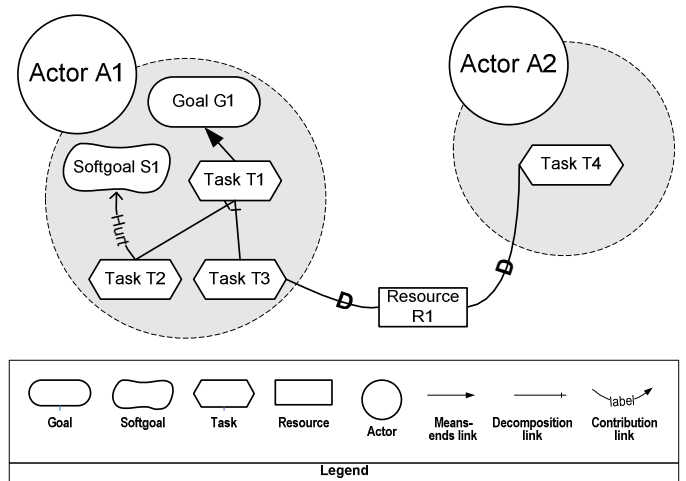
Actor A1

Goal G1

Softgoal S1

Task T1

Hurt

Task T2

Task T3

Actor A2

Task T4

Resource R1

Goal

Softgoal

Task

Resource

Actor

Means-ends link

Decomposition link

label

Contribution link

Legend